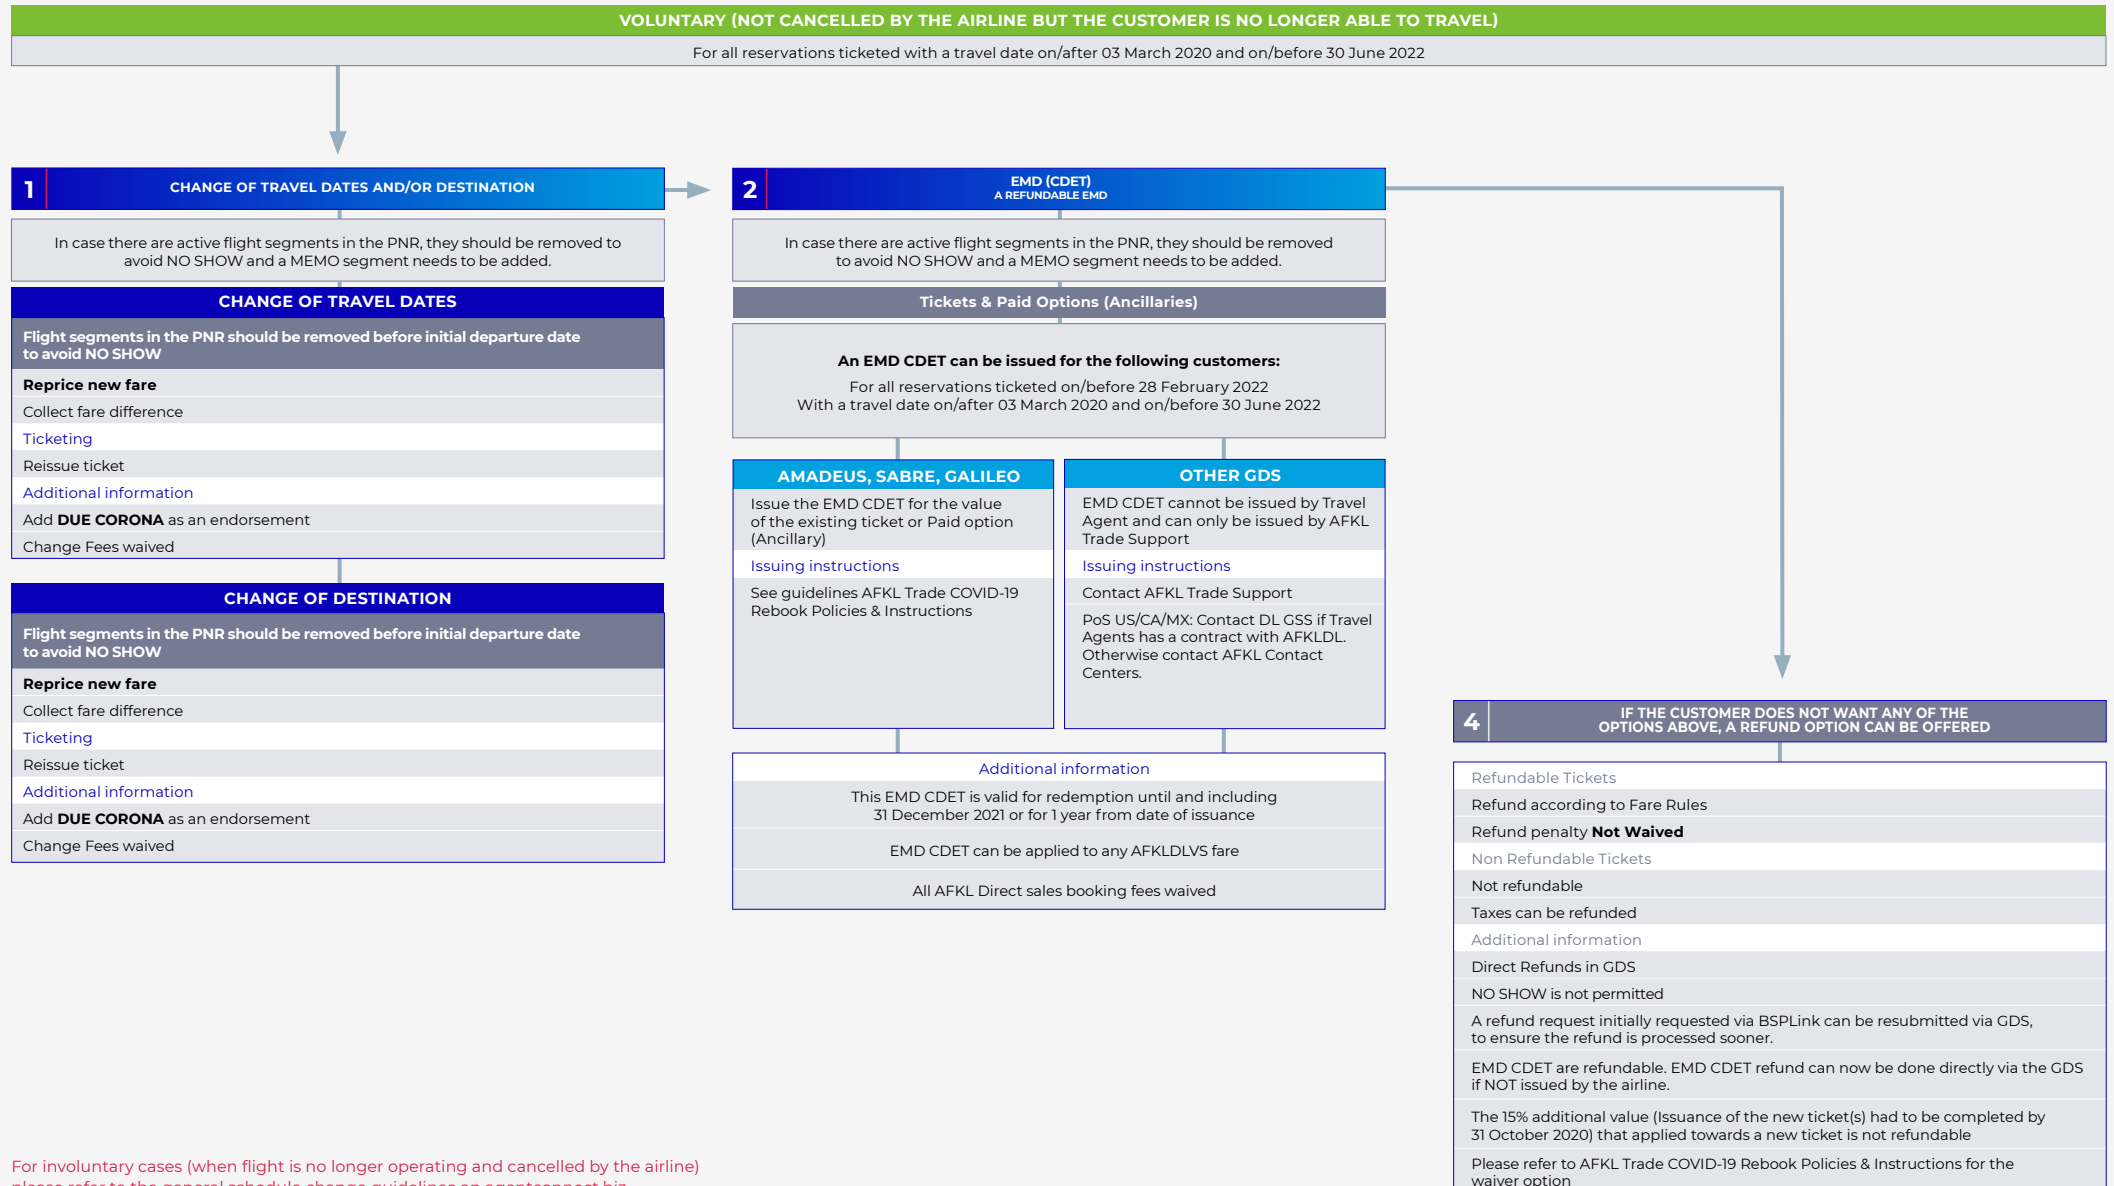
VOLUNTARY (NOT CANCELLED BY THE AIRLINE BUT THE CUSTOMER IS NO LONGER ABLE TO TRAVEL)

For all reservations ticketed with a travel date on/after 03 March 2020 and on/before 30 June 2022

1 CHANGE OF TRAVEL DATES AND/OR DESTINATION

In case there are active flight segments in the PNR, they should be removed to avoid NO SHOW and a MEMO segment needs to be added.

CHANGE OF TRAVEL DATES

Flight segments in the PNR should be removed before initial departure date to avoid NO SHOW

Reprice new fare
Collect fare difference
Ticketing
Reissue ticket
Additional information
Add DUE CORONA as an endorsement
Change Fees waived

CHANGE OF DESTINATION

Flight segments in the PNR should be removed before initial departure date to avoid NO SHOW

Reprice new fare
Collect fare difference
Ticketing
Reissue ticket
Additional information
Add DUE CORONA as an endorsement
Change Fees waived

2 EMD (CDET) A REFUNDABLE EMD

In case there are active flight segments in the PNR, they should be removed to avoid NO SHOW and a MEMO segment needs to be added.

Tickets & Paid Options (Ancillaries)

An EMD CDET can be issued for the following customers:
For all reservations ticketed on/before 28 February 2022
With a travel date on/after 03 March 2020 and on/before 30 June 2022

AMADEUS, SABRE, GALILEO
Issue the EMD CDET for the value of the existing ticket or Paid option (Ancillary)
Issuing instructions
See guidelines AFKL Trade COVID-19 Rebook Policies & Instructions

OTHER GDS
EMD CDET cannot be issued by Travel Agent and can only be issued by AFKL Trade Support
Issuing instructions
Contact AFKL Trade Support
PoS US/CA/MX: Contact DL GSS if Travel Agents has a contract with AFKLDL. Otherwise contact AFKL Contact Centers.

Additional information
This EMD CDET is valid for redemption until and including 31 December 2021 or for 1 year from date of issuance
EMD CDET can be applied to any AFKLDLVS fare
All AFKL Direct sales booking fees waived

4 IF THE CUSTOMER DOES NOT WANT ANY OF THE OPTIONS ABOVE, A REFUND OPTION CAN BE OFFERED

Refundable Tickets
Refund according to Fare Rules
Refund penalty Not Waived
Non Refundable Tickets
Not refundable
Taxes can be refunded
Additional information
Direct Refunds in GDS
NO SHOW is not permitted
A refund request initially requested via BSPLink can be resubmitted via GDS, to ensure the refund is processed sooner.
EMD CDET are refundable. EMD CDET refund can now be done directly via the GDS if NOT issued by the airline.
The 15% additional value (Issuance of the new ticket(s) had to be completed by 31 October 2020) that applied towards a new ticket is not refundable
Please refer to AFKL Trade COVID-19 Rebook Policies & Instructions for the waiver option

For involuntary cases (when flight is no longer operating and cancelled by the airline) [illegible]